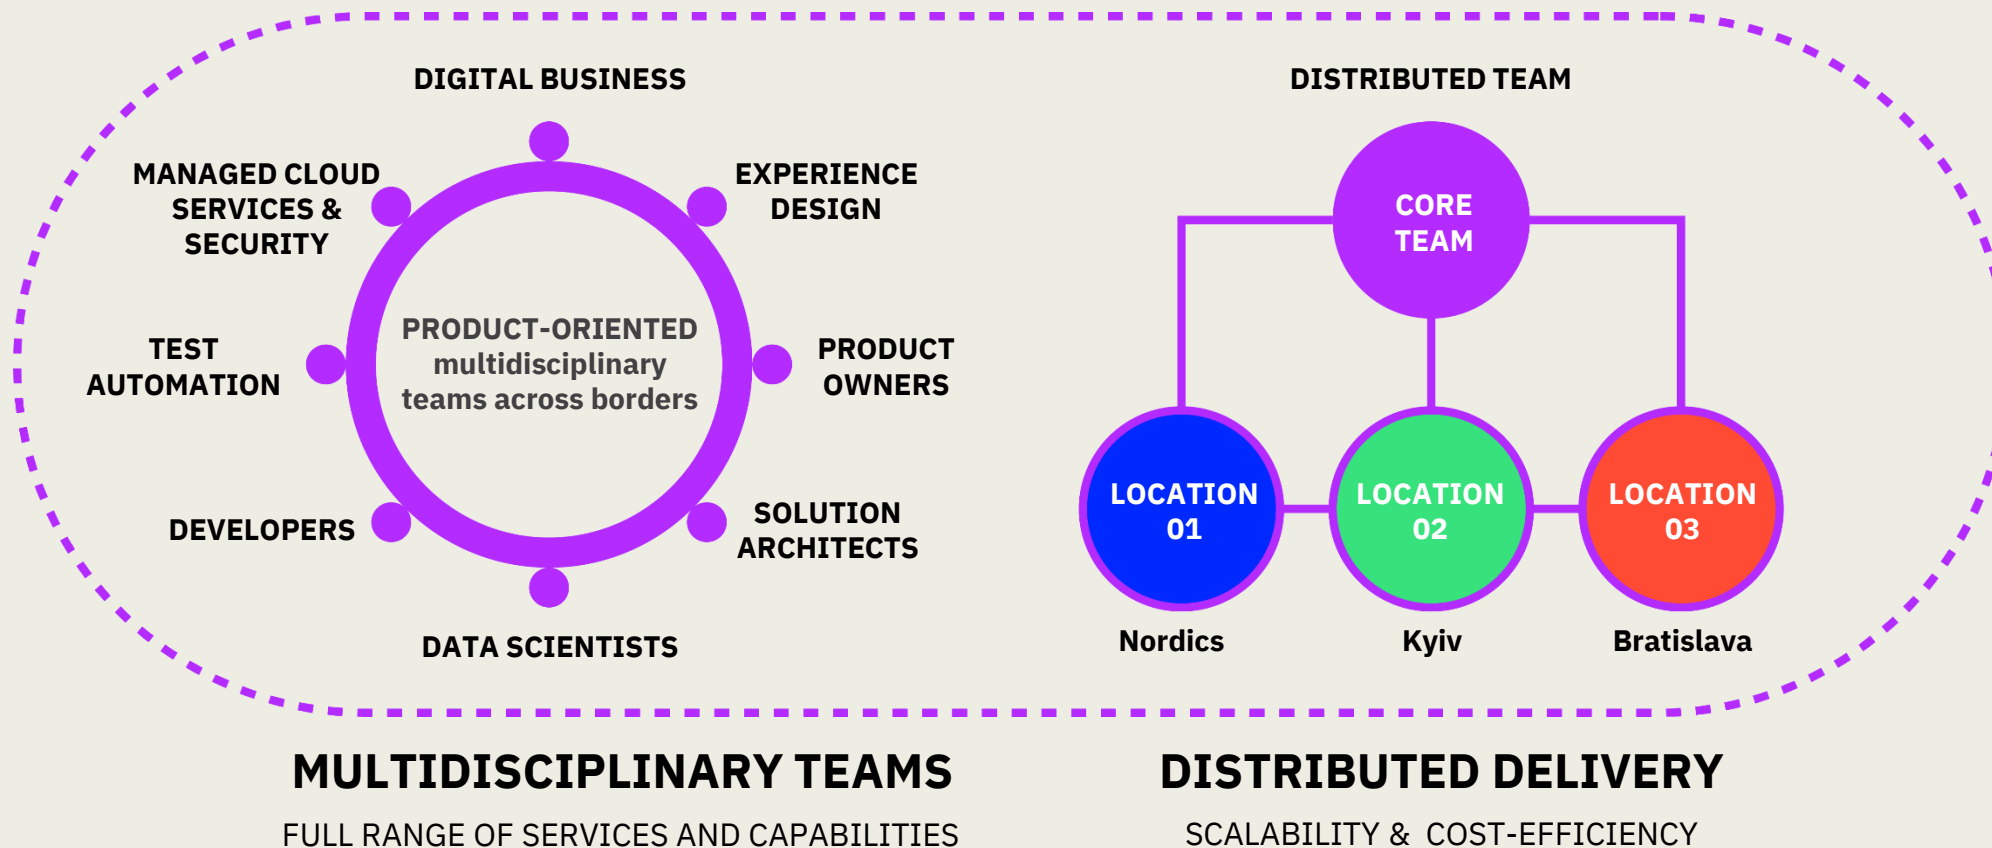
DIGITAL BUSINESS

MANAGED CLOUD SERVICES & SECURITY

EXPERIENCE DESIGN

PRODUCT-ORIENTED multidisciplinary teams across borders

TEST AUTOMATION

PRODUCT OWNERS

DEVELOPERS

SOLUTION ARCHITECTS

DATA SCIENTISTS

DISTRIBUTED TEAM

CORE TEAM

LOCATION 01

LOCATION 02

LOCATION 03

Nordics

Kyiv

Bratislava

MULTIDISCIPLINARY TEAMS

FULL RANGE OF SERVICES AND CAPABILITIES

DISTRIBUTED DELIVERY

SCALABILITY & COST-EFFICIENCY